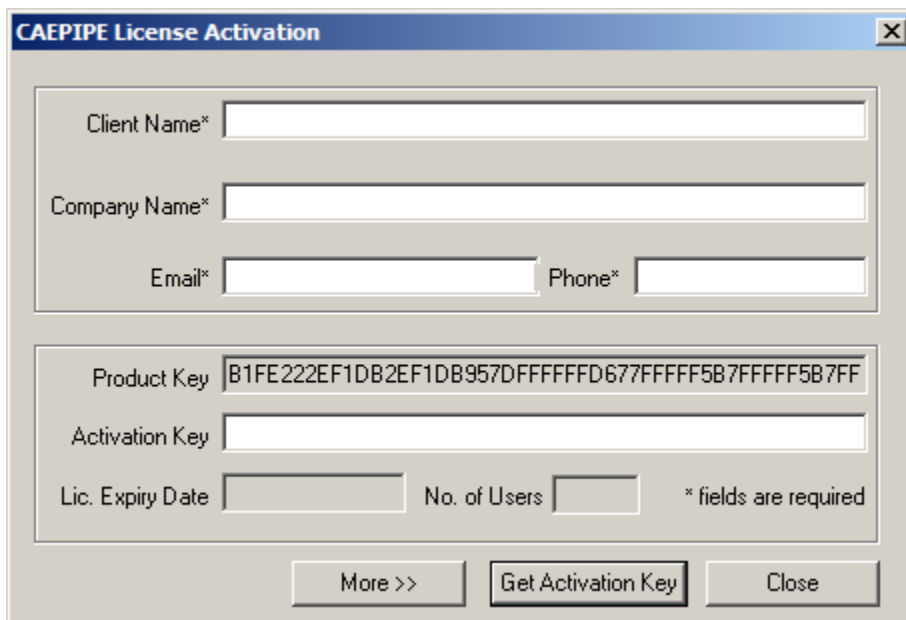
CAEPIPE License Activation

Client Name*

Company Name*

Email*

Phone*

Product Key B1FE222EF1DB2EF1DB957DFFFFFFD677FFFFF5B7FFFFF5B7FF

Activation Key

Lic. Expiry Date

No. of Users

* fields are required

More >>

Get Activation Key

Close